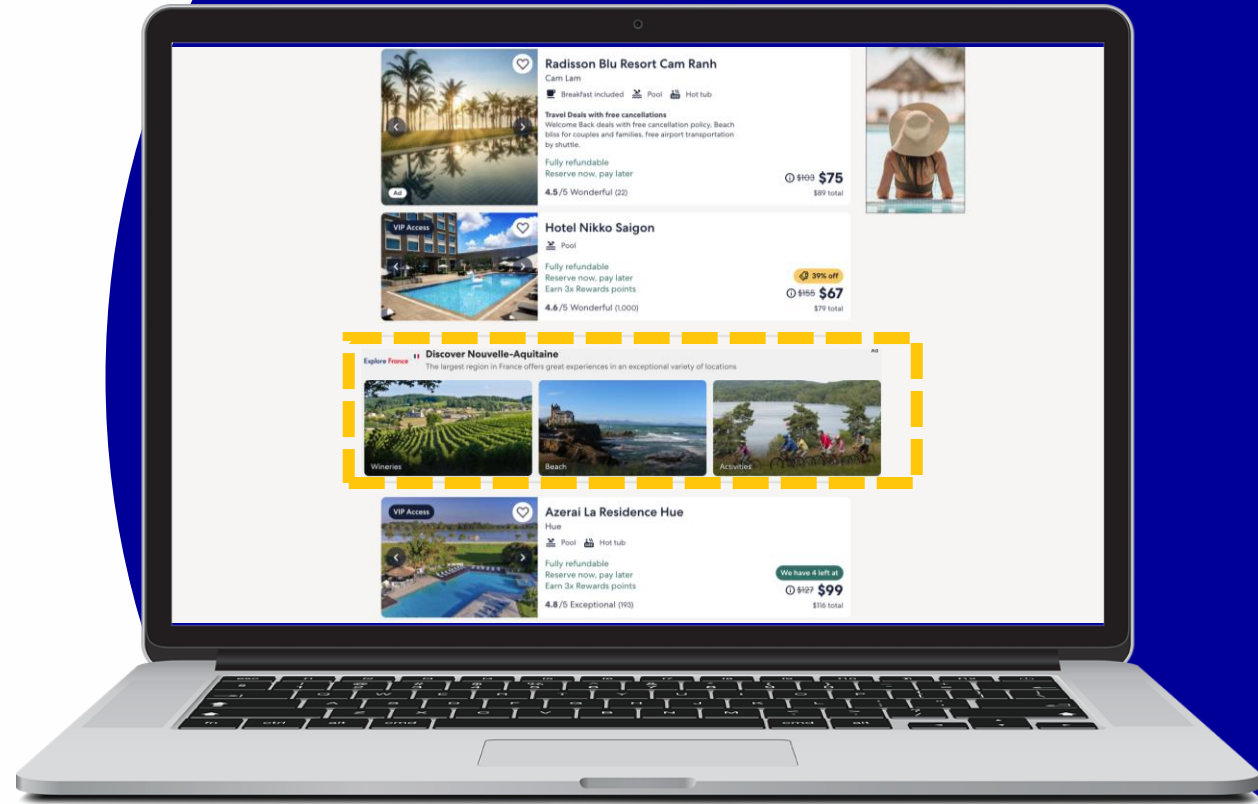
Radisson Blu Resort Cam Ranh
Cam Lam
Breakfast included Pool Hot tub
Travel Deals with free cancellations
Welcome Back deals with free cancellation policy. Beach bliss for couples and families, free airport transportation by shuttle.
Fully refundable
Reserve now, pay later
4.5/5 Wonderful (22)
Ad
$103 $75
$89 total

VIP Access
Hotel Nikko Saigon
Pool
Fully refundable
Reserve now, pay later
Earn 3x Rewards points
4.6/5 Wonderful (1,000)
39% off
$155 $67
$79 total

Explore France
Discover Nouvelle-Aquitaine
Ad
The largest region in France offers great experiences in an exceptional variety of locations
Wineries
Beach
Activities

VIP Access
Azerai La Residence Hue
Hue
Pool Hot tub
Fully refundable
Reserve now, pay later
Earn 3x Rewards points
4.8/5 Exceptional (193)
We have 4 left at
$127 $99
$116 total